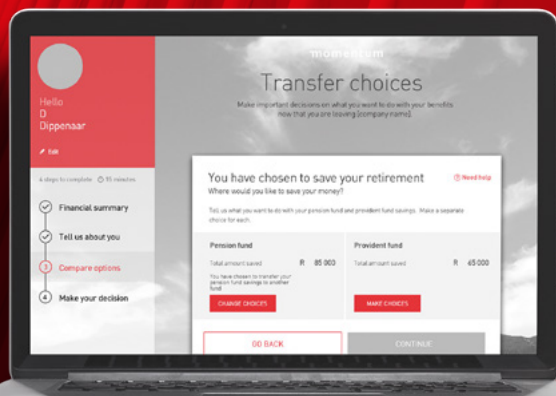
Hello
D
Dippenaar

Edit

4 steps to complete 15 minutes

Financial summary

Tell us about you

3 Compare options

4 Make your decision

momentum

Transfer choices

Make important decisions on what you want to do with your benefits now that you are leaving [company name]

You have chosen to save your retirement

Need help

Where would you like to save your money?

Tell us what you want to do with your pension fund and provident fund savings. Make a separate choice for each.

Pension fund

Total amount saved R 85 000

You have chosen to transfer your pension fund savings to another fund

CHANGE CHOICES

Provident fund

Total amount saved R 65 000

MAKE CHOICES

GO BACK

CONTINUE